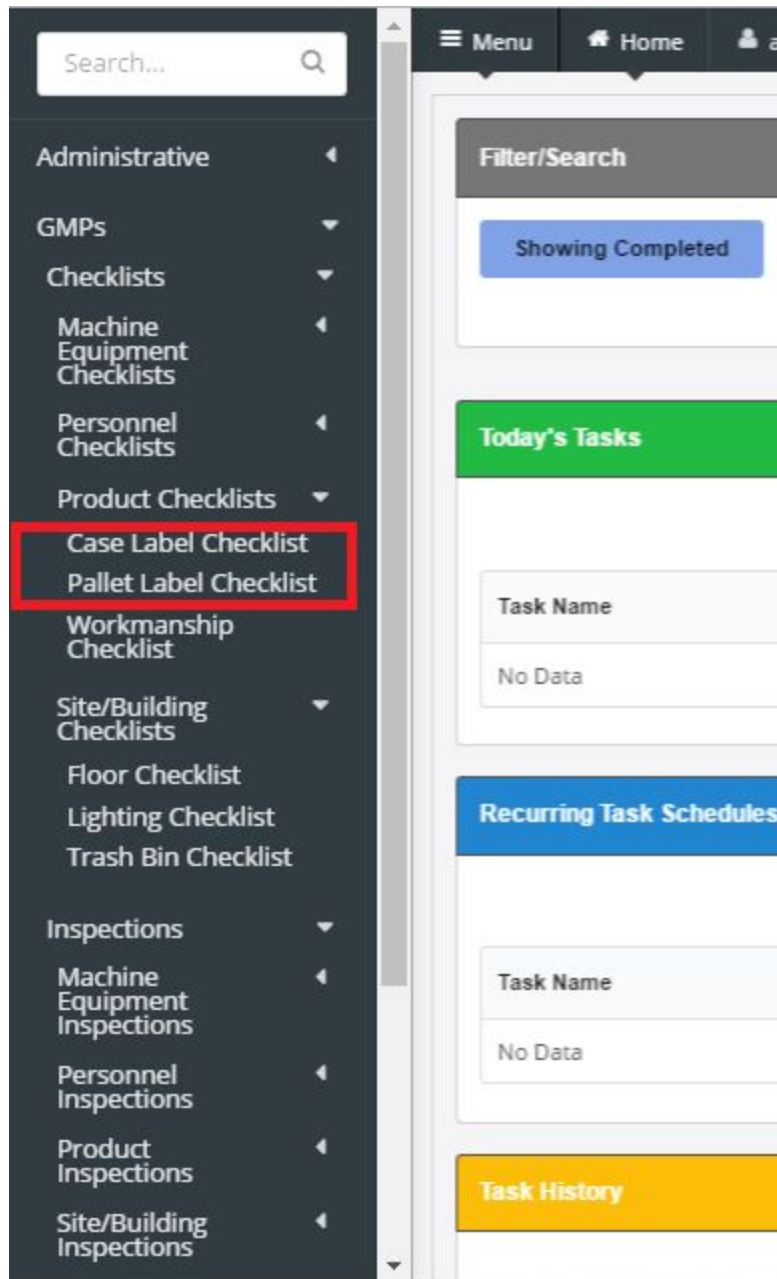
Search...

Administrative

GMPs

Checklists

Machine Equipment Checklists

Personnel Checklists

Product Checklists

Case Label Checklist

Pallet Label Checklist

Workmanship Checklist

Site/Building Checklists

Floor Checklist

Lighting Checklist

Trash Bin Checklist

Inspections

Machine Equipment Inspections

Personnel Inspections

Product Inspections

Site/Building Inspections

Menu Home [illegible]

Filter/Search

Showing Completed

Today's Tasks

| Task Name |
|---|
| No Data |

Recurring Task Schedules

| Task Name |
|---|
| No Data |

Task History